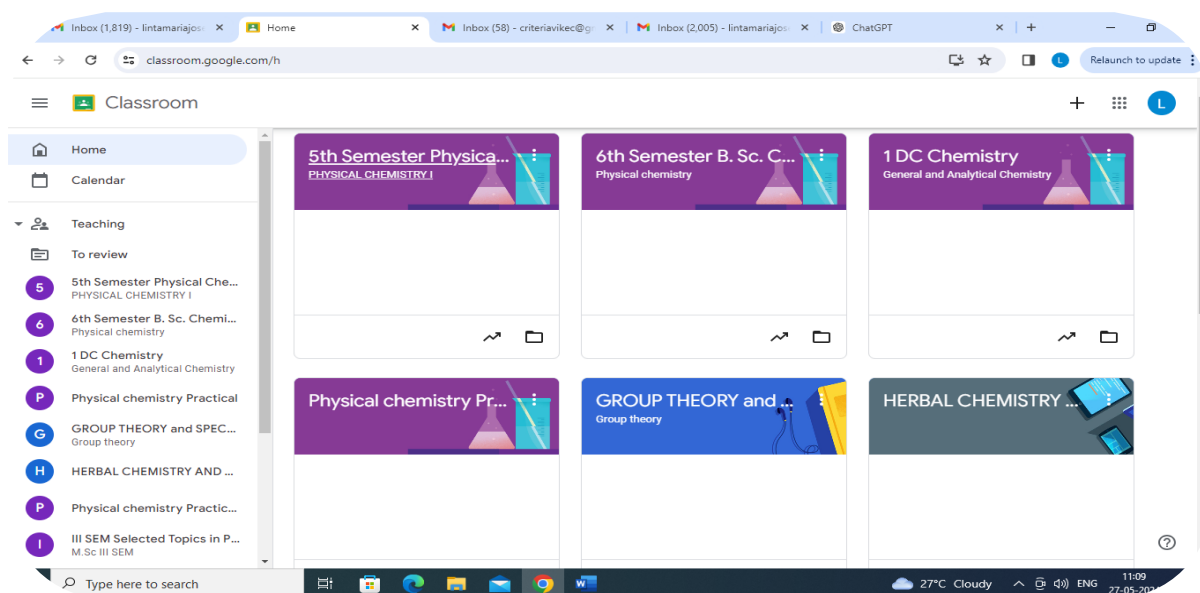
Inbox (1,819) - lintamariajos ×
Home ×
Inbox (58) - criteriavikec@g ×
Inbox (2,005) - lintamariajos ×
ChatGPT ×
+

classroom.google.com/h
Relaunch to update
L

Classroom
+
L

Home
Calendar
Teaching
To review
5 5th Semester Physical Che...
PHYSICAL CHEMISTRY I
6 6th Semester B. Sc. Chemi...
Physical chemistry
1 1 DC Chemistry
General and Analytical Chemistry
P Physical chemistry Practical
G GROUP THEORY and SPEC...
Group theory
H HERBAL CHEMISTRY AND ...
P Physical chemistry Practic...
I III SEM Selected Topics in P...
M.Sc III SEM

5th Semester Physica...
PHYSICAL CHEMISTRY I

6th Semester B. Sc. C...
Physical chemistry

1 DC Chemistry
General and Analytical Chemistry

Physical chemistry Pr...

GROUP THEORY and ...
Group theory

HERBAL CHEMISTRY ...

?

Type here to search
27°C Cloudy
ENG
11:09
27-05-202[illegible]